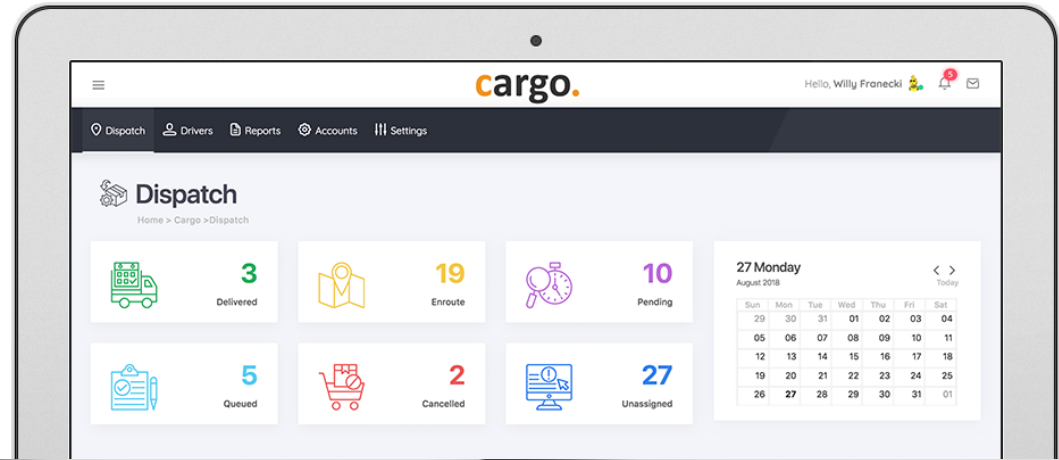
cargo.

Hello, Willy Franecki 5

Dispatch Drivers Reports Accounts Settings

Dispatch

Home > Cargo >Dispatch

3
Delivered

19
Enroute

10
Pending

5
Queued

2
Cancelled

27
Unassigned

27 Monday
August 2018

Today

| Sun | Mon | Tue | Wed | Thu | Fri | Sat |
|---|---|---|---|---|---|---|
| 29 | 30 | 31 | 01 | 02 | 03 | 04 |
| 05 | 06 | 07 | 08 | 09 | 10 | 11 |
| 12 | 13 | 14 | 15 | 16 | 17 | 18 |
| 19 | 20 | 21 | 22 | 23 | 24 | 25 |
| 26 | 27 | 28 | 29 | 30 | 31 | 01 |